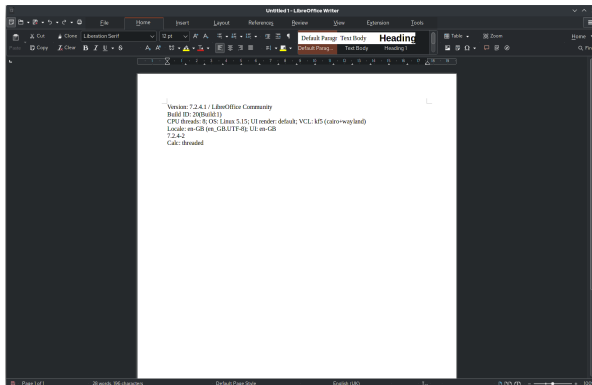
Untitled 1 - LibreOffice Writer

File Home Insert Layout References Review View Extension Tools

Cut Clone Liberation Serif 12 pt Default Paragr Text Body Heading Table Zoom Home

Paste Copy Clear B I U S Default Parag Text Body Heading 1

Version: 7.2.4.1 / LibreOffice Community
Build ID: 20(Build:1)
CPU threads: 8; OS: Linux 5.15; UI render: default; VCL: kf5 (cairo+wayland)
Locale: en-GB (en_GB.UTF-8); UI: en-GB
7.2.4-2
Calc: threaded

Page 1 of 1 35 words, 196 characters Default Page Style English (UK)